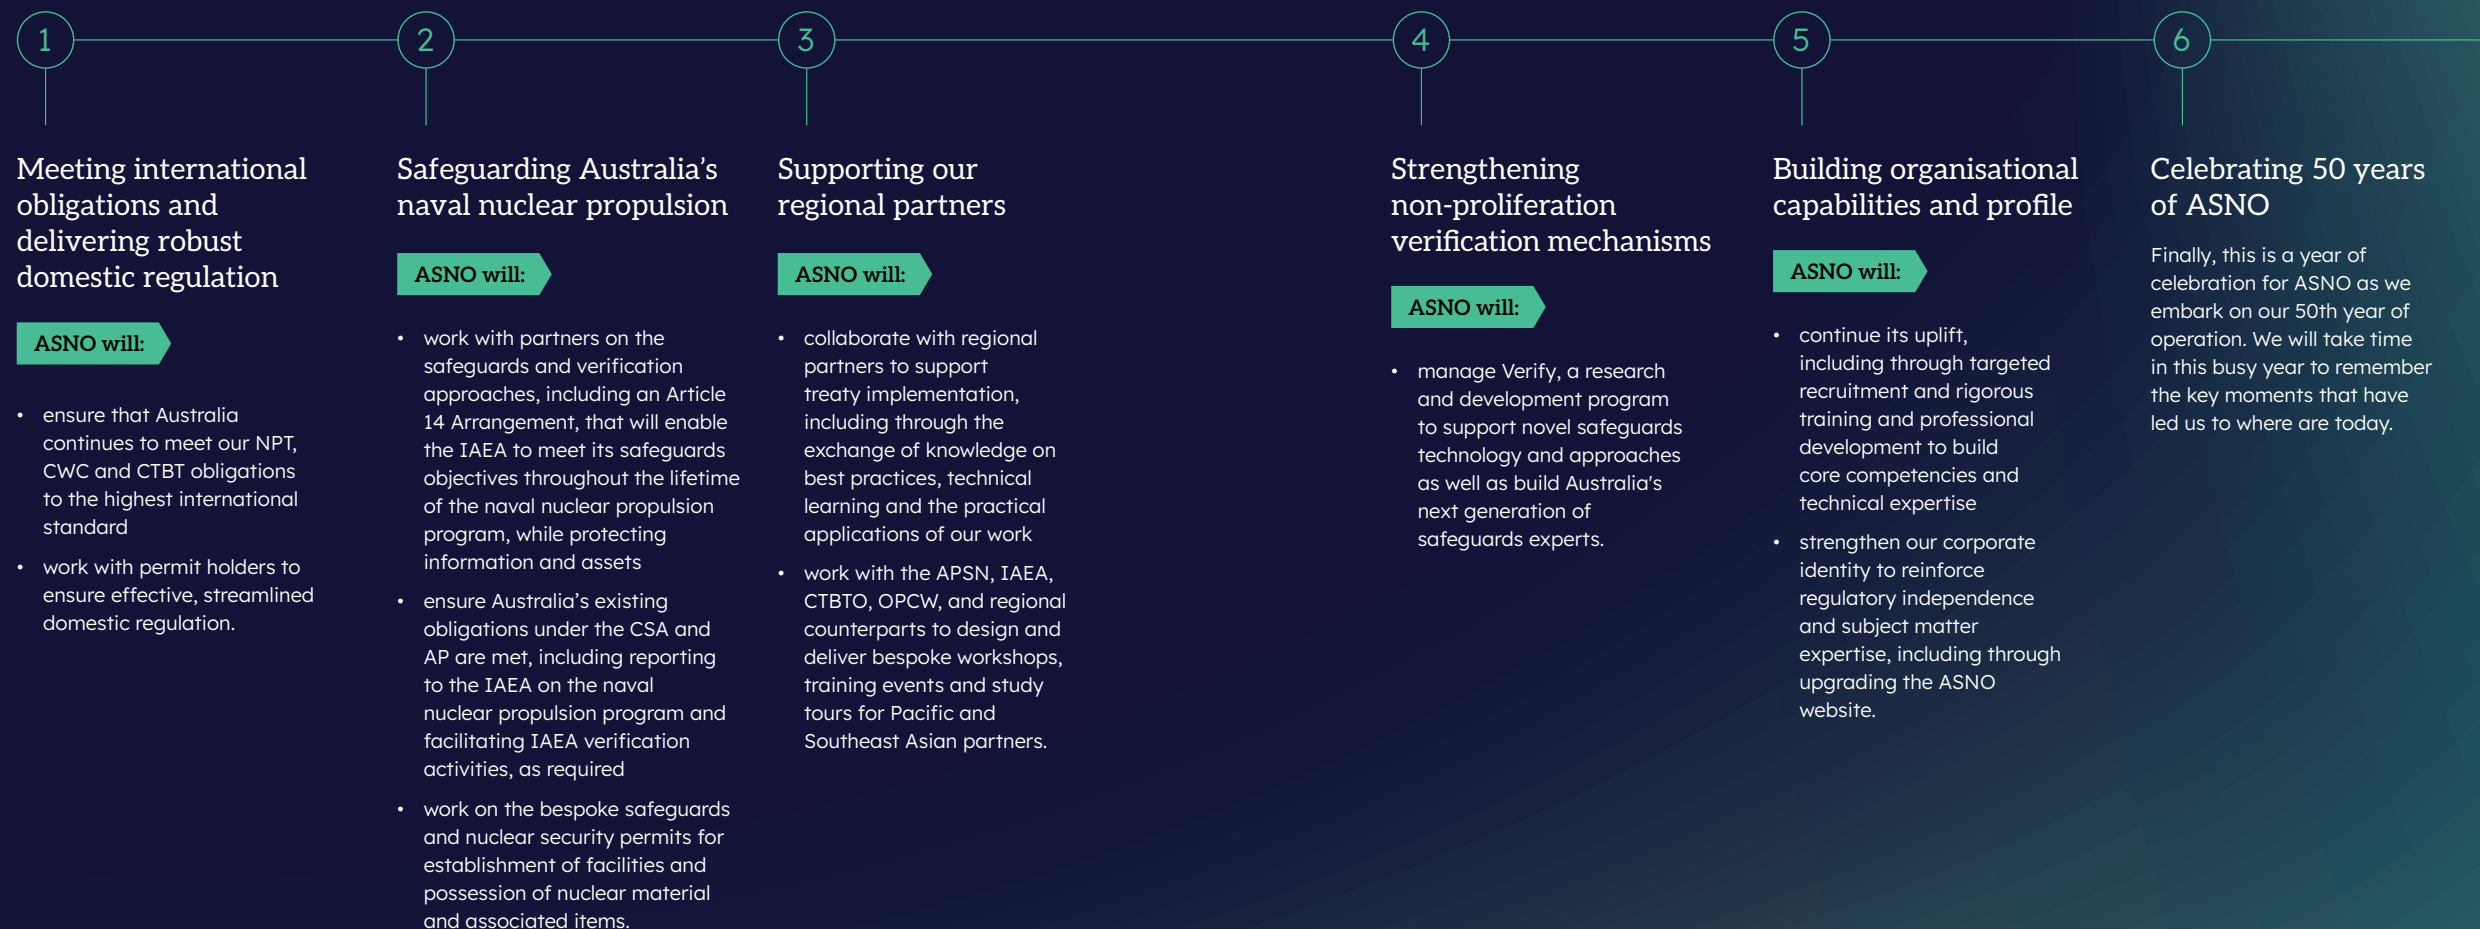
1

Meeting international obligations and delivering robust domestic regulation

ASNO will:

- ensure that Australia continues to meet our NPT, CWC and CTBT obligations to the highest international standard
- work with permit holders to ensure effective, streamlined domestic regulation.

2

Safeguarding Australia's naval nuclear propulsion

ASNO will:

- work with partners on the safeguards and verification approaches, including an Article 14 Arrangement, that will enable the IAEA to meet its safeguards objectives throughout the lifetime of the naval nuclear propulsion program, while protecting information and assets
- ensure Australia's existing obligations under the CSA and AP are met, including reporting to the IAEA on the naval nuclear propulsion program and facilitating IAEA verification activities, as required
- work on the bespoke safeguards and nuclear security permits for establishment of facilities and possession of nuclear material and associated items.

3

Supporting our regional partners

ASNO will:

- collaborate with regional partners to support treaty implementation, including through the exchange of knowledge on best practices, technical learning and the practical applications of our work
- work with the APSN, IAEA, CTBTO, OPCW, and regional counterparts to design and deliver bespoke workshops, training events and study tours for Pacific and Southeast Asian partners.

4

Strengthening non-proliferation verification mechanisms

ASNO will:

- manage Verify, a research and development program to support novel safeguards technology and approaches as well as build Australia's next generation of safeguards experts.

5

Building organisational capabilities and profile

ASNO will:

- continue its uplift, including through targeted recruitment and rigorous training and professional development to build core competencies and technical expertise
- strengthen our corporate identity to reinforce regulatory independence and subject matter expertise, including through upgrading the ASNO website.

6

Celebrating 50 years of ASNO

Finally, this is a year of celebration for ASNO as we embark on our 50th year of operation. We will take time in this busy year to remember the key moments that have led us to where are today.